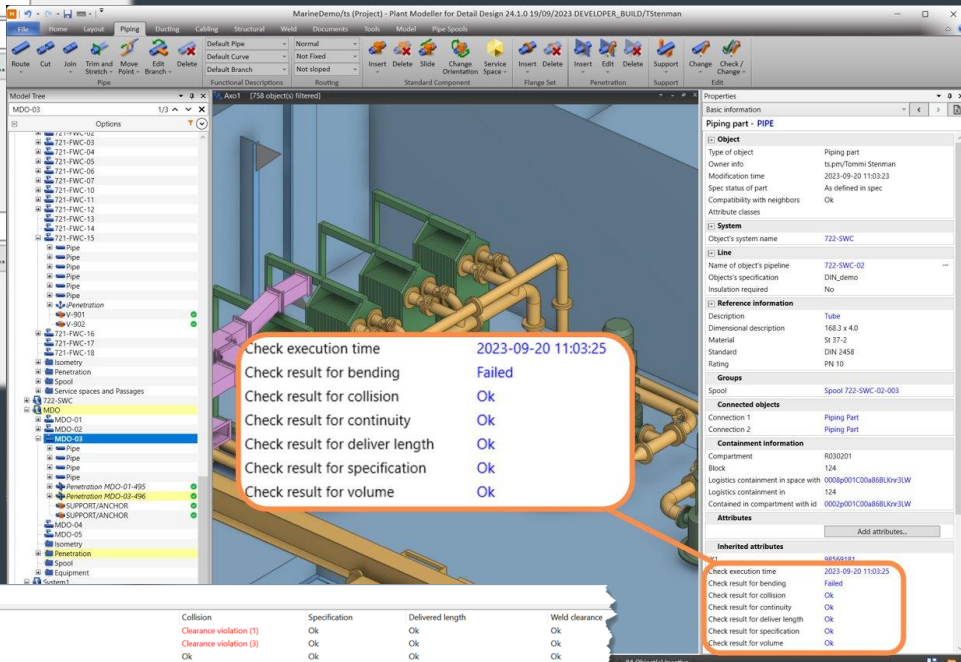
MarineDemo/ts (Project) - Plant Modeller for Detail Design 24.1.0 19/09/2023 DEVELOPER_BUILD/TStenman

File Home Layout Piping Ducting Cabling Structural Weld Documents Tools Model Pipe Spools

Route Cut Join Trim and Stretch Move Point Edit Branch Delete
Pipe

Default Pipe
Default Curve
Default Branch
Functional Descriptions

Normal
Not Fixed
Not sloped
Routing

Insert Delete Slide Change Orientation Service Space
Standard Component

Insert Delete
Flange Set

Insert Edit Delete
Penetration

Support
Support

Change Check / Change
Edit

Model Tree
MDO-03 1/3
Options

721-FWC-02
721-FWC-03
721-FWC-04
721-FWC-05
721-FWC-06
721-FWC-07
721-FWC-10
721-FWC-11
721-FWC-12
721-FWC-13
721-FWC-14
721-FWC-15
Pipe
Pipe
Pipe
Pipe
Pipe
Pipe
Penetration
V-901
V-902
721-FWC-16
721-FWC-17
721-FWC-18
Isometry
Penetration
Spool
Service spaces and Passages
722-SWC
MDO
MDO-01
MDO-02
MDO-03
Pipe
Pipe
Pipe
Pipe
Penetration MDO-07-495
Penetration MDO-03-496
SUPPORT/ANCHOR
SUPPORT/ANCHOR
MDO-04
MDO-05
Isometry
Penetration
Spool
Equipment
System1

Axo1 (758 object(s) filtered)

| Check execution time | 2023-09-20 11:03:25 |
|---|---|
| Check result for bending | Failed |
| Check result for collision | Ok |
| Check result for continuity | Ok |
| Check result for deliver length | Ok |
| Check result for specification | Ok |
| Check result for volume | Ok |

| Collision | Specification | Delivered length | Weld clearance |
|---|---|---|---|
| Clearance violation (1) | Ok | Ok | Ok |
| Clearance violation (3) | Ok | Ok | Ok |
| Ok | Ok | Ok | Ok |

Properties
Basic information
Piping part - PIPE

Object
Type of object Piping part
Owner info ts.pm/Tommi Stenman
Modification time 2023-09-20 11:03:23
Spec status of part As defined in spec
Compatibility with neighbors Ok
Attribute classes

System
Object's system name 722-SWC

Line
Name of object's pipeline 722-SWC-02
Objects's specification DIN_demo
Insulation required No

Reference information
Description Tube
Dimensional description 168.3 x 4.0
Material St 37-2
Standard DIN 2458
Rating PN 10

Groups
Spool Spool 722-SWC-02-003

Connected objects
Connection 1 Piping Part
Connection 2 Piping Part

Containment information
Compartment R030201
Block 124
Logistics containment in space with 0008p001C00a86BLKnr3LW
Logistics containment in 124
Contained in compartment with id 0002p001C00a86BLKnr3LW

Attributes
Add attributes...

Inherited attributes
Id 98569181
Check execution time 2023-09-20 11:03:25
Check result for bending Failed
Check result for collision Ok
Check result for continuity Ok
Check result for deliver length Ok
Check result for specification Ok
Check result for volume Ok